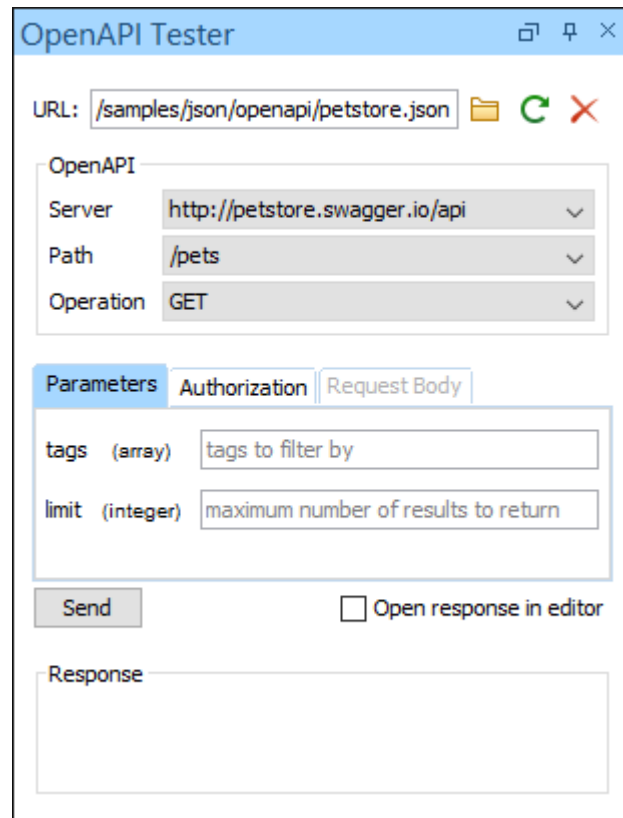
OpenAPI Tester

URL: /samples/json/openapi/petstore.json

OpenAPI
Server http://petstore.swagger.io/api
Path /pets
Operation GET

Parameters Authorization Request Body

tags (array) tags to filter by
limit (integer) maximum number of results to return

Send
Open response in editor

Response